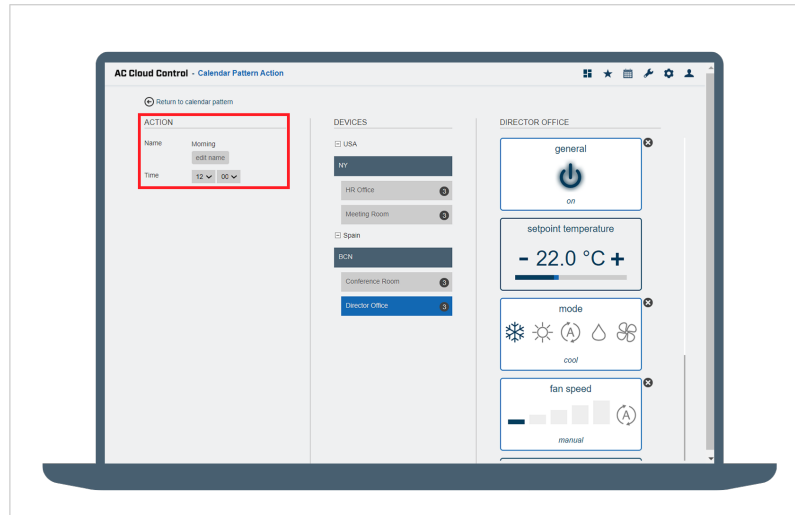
AC Cloud Control - Calendar Pattern Action

Return to calendar pattern

ACTION

Name Morning

edit name

Time 12 00

DEVICES

USA

NY

HR Office 3

Meeting Room 3

Spain

BCN

Conference Room 3

Director Office 3

DIRECTOR OFFICE

general

on

setpoint temperature

- 22.0 °C +

mode

A

cool

fan speed

A

manual